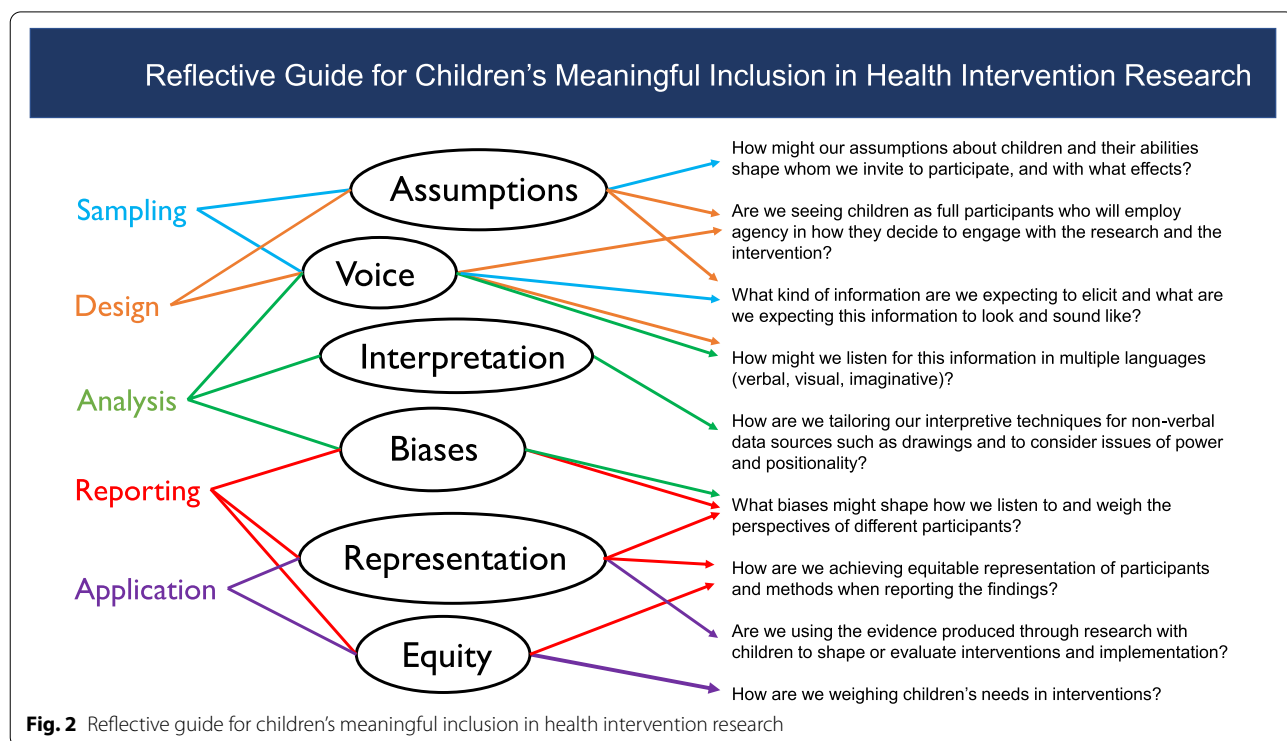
Reflective Guide for Children’s Meaningful Inclusion in Health Intervention Research

Sampling

Design

Analysis

Reporting

Application

Assumptions

Voice

Interpretation

Biases

Representation

Equity

How might our assumptions about children and their abilities shape whom we invite to participate, and with what effects?

Are we seeing children as full participants who will employ agency in how they decide to engage with the research and the intervention?

What kind of information are we expecting to elicit and what are we expecting this information to look and sound like?

How might we listen for this information in multiple languages (verbal, visual, imaginative)?

How are we tailoring our interpretive techniques for non-verbal data sources such as drawings and to consider issues of power and positionality?

What biases might shape how we listen to and weigh the perspectives of different participants?

How are we achieving equitable representation of participants and methods when reporting the findings?

Are we using the evidence produced through research with children to shape or evaluate interventions and implementation?

How are we weighing children’s needs in interventions?

Fig. 2 Reflective guide for children’s meaningful inclusion in health intervention research